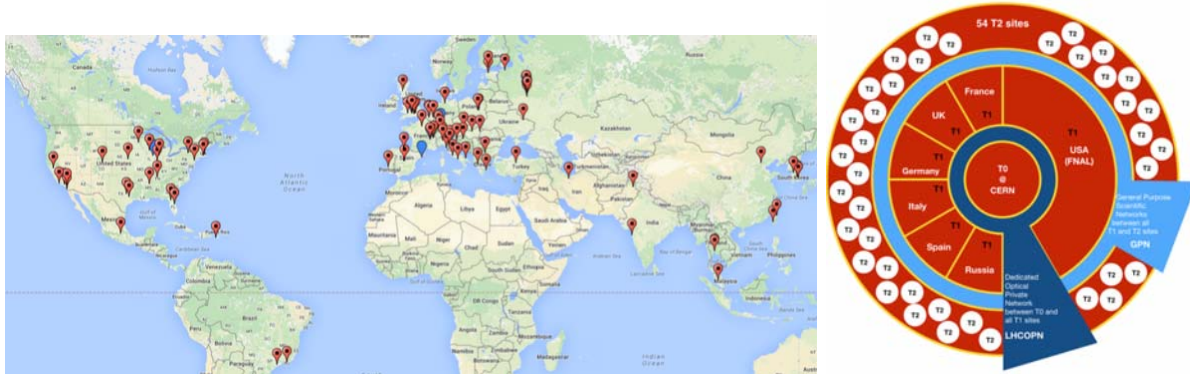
Canada
United States
North Atlantic Ocean
Mexico
Puerto Rico
Venezuela
Colombia
Peru
Brazil
Bolivia
Portugal
France
Turkey
Kazakhstan
Mongolia
China
South Korea
Algeria
Libya
Egypt
Mali
Niger
Chad
Sudan
Nigeria
Ethiopia
DR Congo
Kenya
Tanzania
Angola
Namibia
Madagascar
Iran
Afghanistan
Pakistan
India
Thailand
Philippines
Malaysia
Indian Ocean
Turkmenistan

54 T2 sites
T2
France
T1
UK
T1
T1
USA
(FNAL)
Germany
T1
T0
@
CERN
Italy
T1
Spain
T1
Russia
General Purpose Scientific Networks between all T1 and T2 sites
GPN
Dedicated Optical Private Network between T0 and all T1 sites
LHCOPN